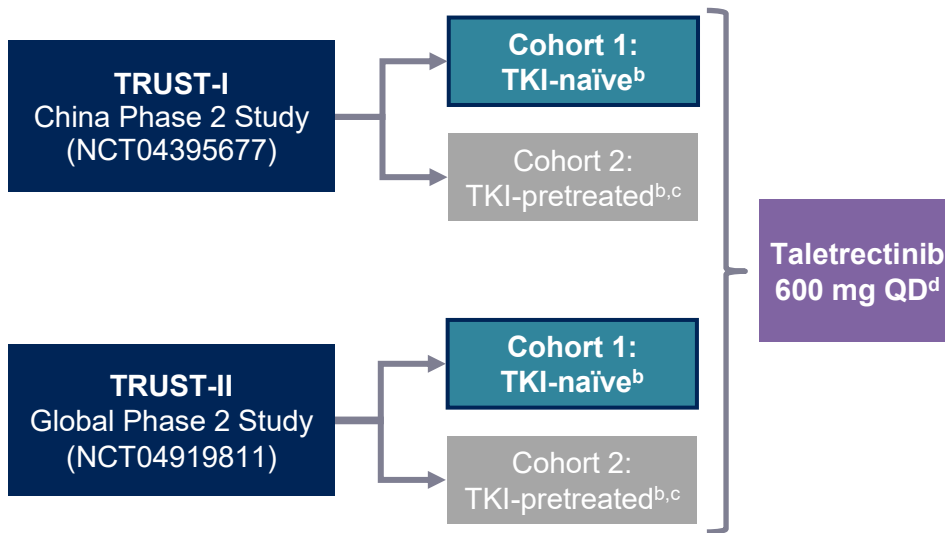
TRUST-I
China Phase 2 Study
(NCT04395677)

Cohort 1:
TKI-naïve$^{b}$

Cohort 2:
TKI-pretreated$^{b,c}$

TRUST-II
Global Phase 2 Study
(NCT04919811)

Cohort 1:
TKI-naïve$^{b}$

Cohort 2:
TKI-pretreated$^{b,c}$

Taletrectinib
600 mg QD$^{d}$